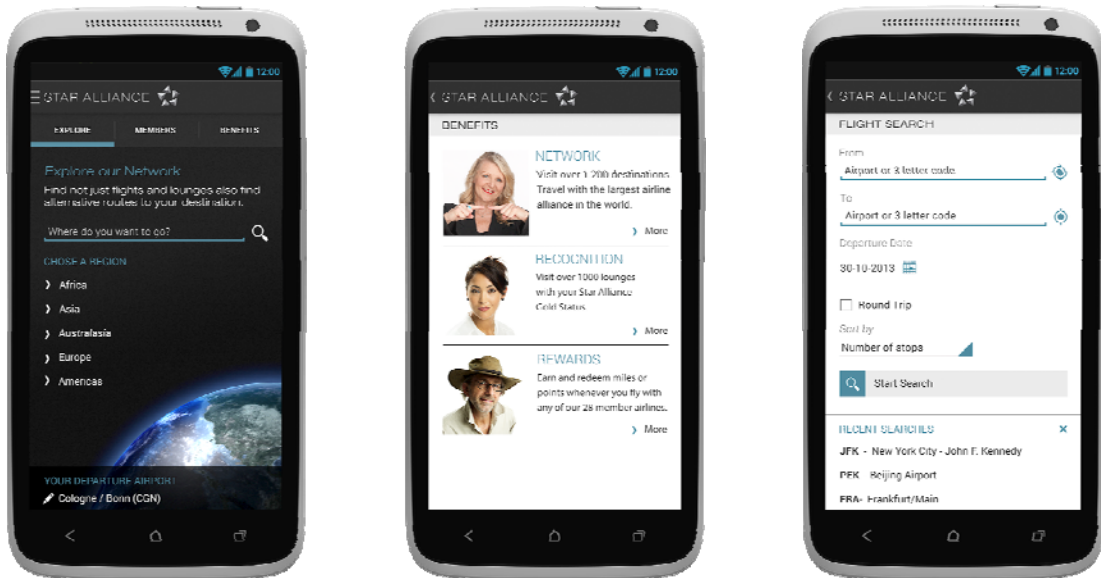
12:00

STAR ALLIANCE

EXPLORE MEMBERS BENEFITS

Explore our Network

Find not just flights and lounges also find alternative routes to your destination.

Where do you want to go?

CHOSE A REGION

Africa

Asia

Australasia

Europe

Americas

YOUR DEPARTURE AIRPORT

Cologne / Bonn (CGN)

12:00

STAR ALLIANCE

BENEFITS

NETWORK

Visit over 1,200 destinations. Travel with the largest airline alliance in the world.

More

RECOGNITION

Visit over 1000 lounges with your Star Alliance Gold Status

More

REWARDS

Earn and redeem miles or points whenever you fly with any of our 28 member airlines.

More

12:00

STAR ALLIANCE

FLIGHT SEARCH

From

Airport or 3 letter code

To

Airport or 3 letter code

Departure Date

30-10-2013

Round Trip

Sort by

Number of stops

Start Search

RECENT SEARCHES

JFK - New York City - John F. Kennedy

PEK - Beijing Airport

FRA- Frankfurt/Main